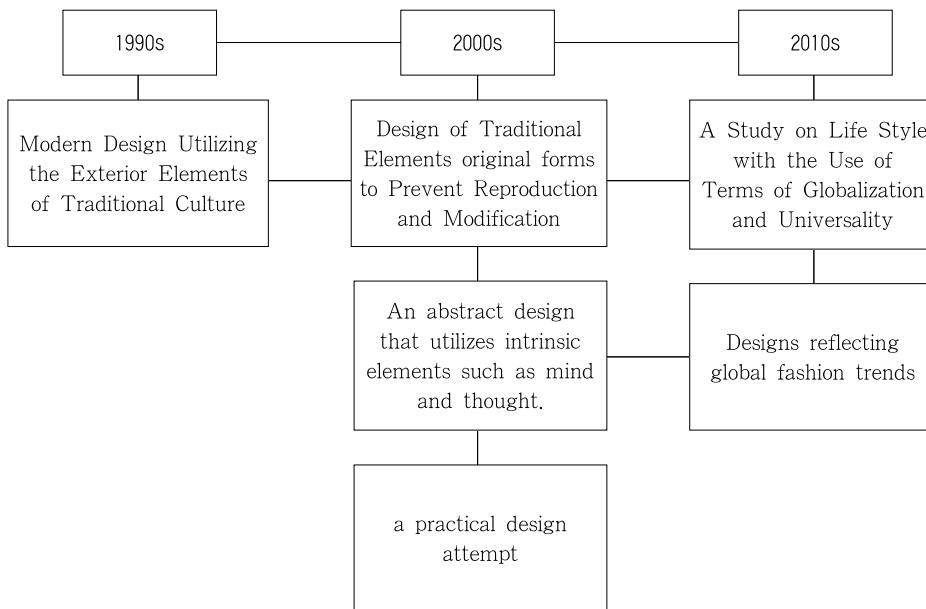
1990s

2000s

2010s

Modern Design Utilizing the Exterior Elements of Traditional Culture

Design of Traditional Elements original forms to Prevent Reproduction and Modification

A Study on Life Style with the Use of Terms of Globalization and Universality

An abstract design that utilizes intrinsic elements such as mind and thought.

Designs reflecting global fashion trends

a practical design attempt